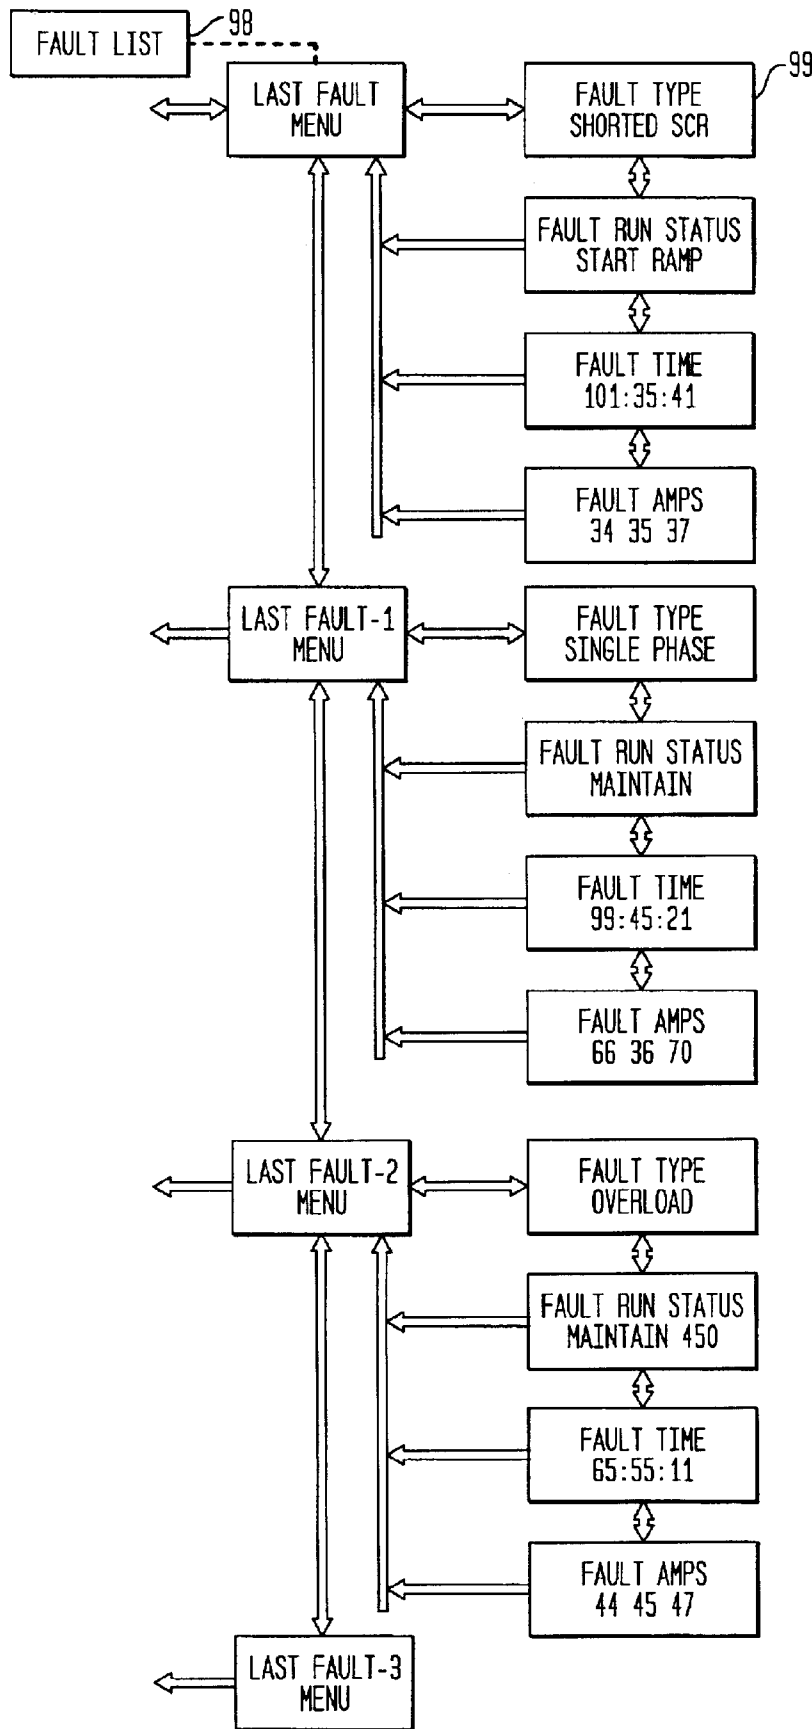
FAULT LIST

98

LAST FAULT MENU

FAULT TYPE SHORTED SCR

99

FAULT RUN STATUS START RAMP

FAULT TIME 101:35:41

FAULT AMPS 34 35 37

LAST FAULT-1 MENU

FAULT TYPE SINGLE PHASE

FAULT RUN STATUS MAINTAIN

FAULT TIME 99:45:21

FAULT AMPS 66 36 70

LAST FAULT-2 MENU

FAULT TYPE OVERLOAD

FAULT RUN STATUS MAINTAIN 450

FAULT TIME 65:55:11

FAULT AMPS 44 45 47

LAST FAULT-3 MENU